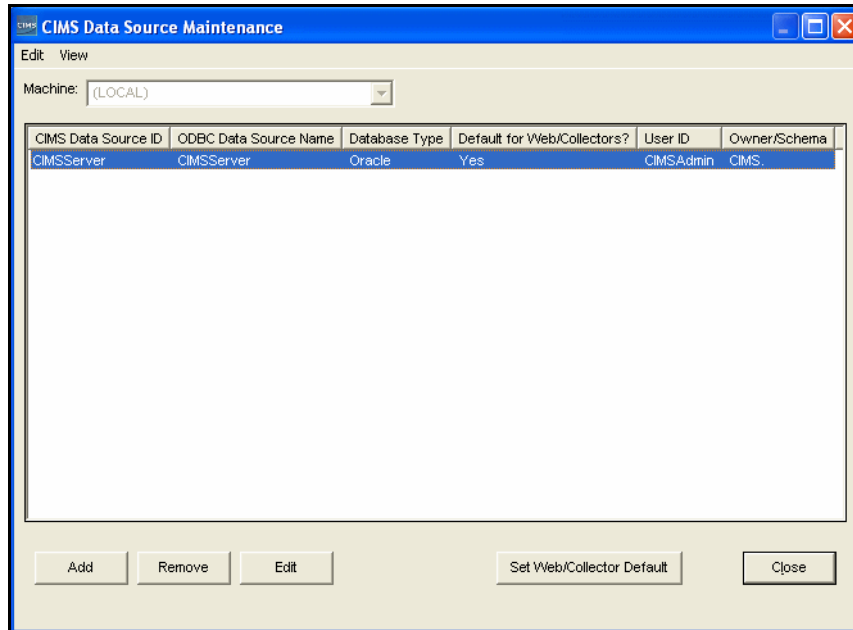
CIMS CIMS Data Source Maintenance

Edit View

Machine: (LOCAL)

| CIMS Data Source ID | ODBC Data Source Name | Database Type | Default for Web/Collectors? | User ID | Owner/Schema |
|---|---|---|---|---|---|
| CIMSServer | CIMSServer | Oracle | Yes | CIMSAdmin | CIMS. |

Add Remove Edit Set Web/Collector Default Close